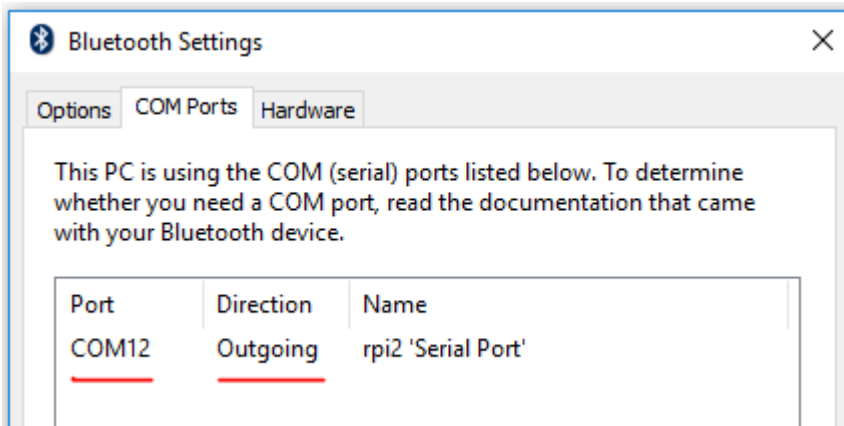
Bluetooth Settings

×

Options COM Ports Hardware

This PC is using the COM (serial) ports listed below. To determine whether you need a COM port, read the documentation that came with your Bluetooth device.

| Port | Direction | Name |
|---|---|---|
| COM12 | Outgoing | rpi2 'Serial Port' |